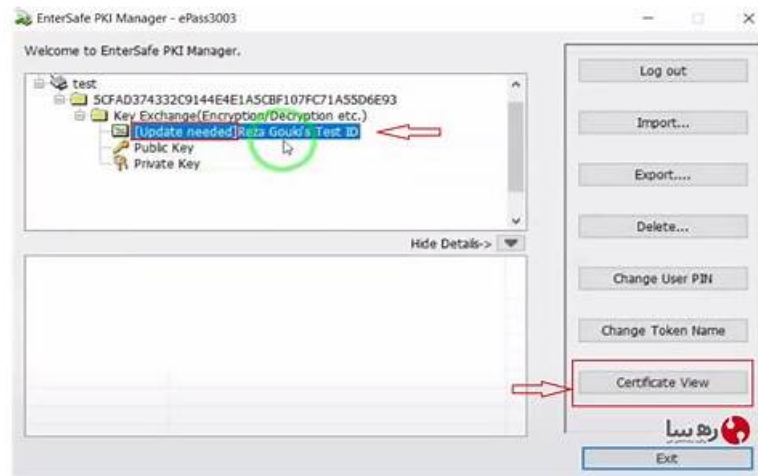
EnterSafe PKI Manager - ePass3003

Welcome to EnterSafe PKI Manager.

test
5CFAD374332C9144E4E1A5CBF107FC71A55D6E93
Key Exchange(Encryption/Decryption etc.)
[Update needed]Reza Gouki's Test ID
Public Key
Private Key

Hide Details->

Log out
Import...
Export....
Delete...
Change User PIN
Change Token Name
Certificate View
رهبیا
Exit